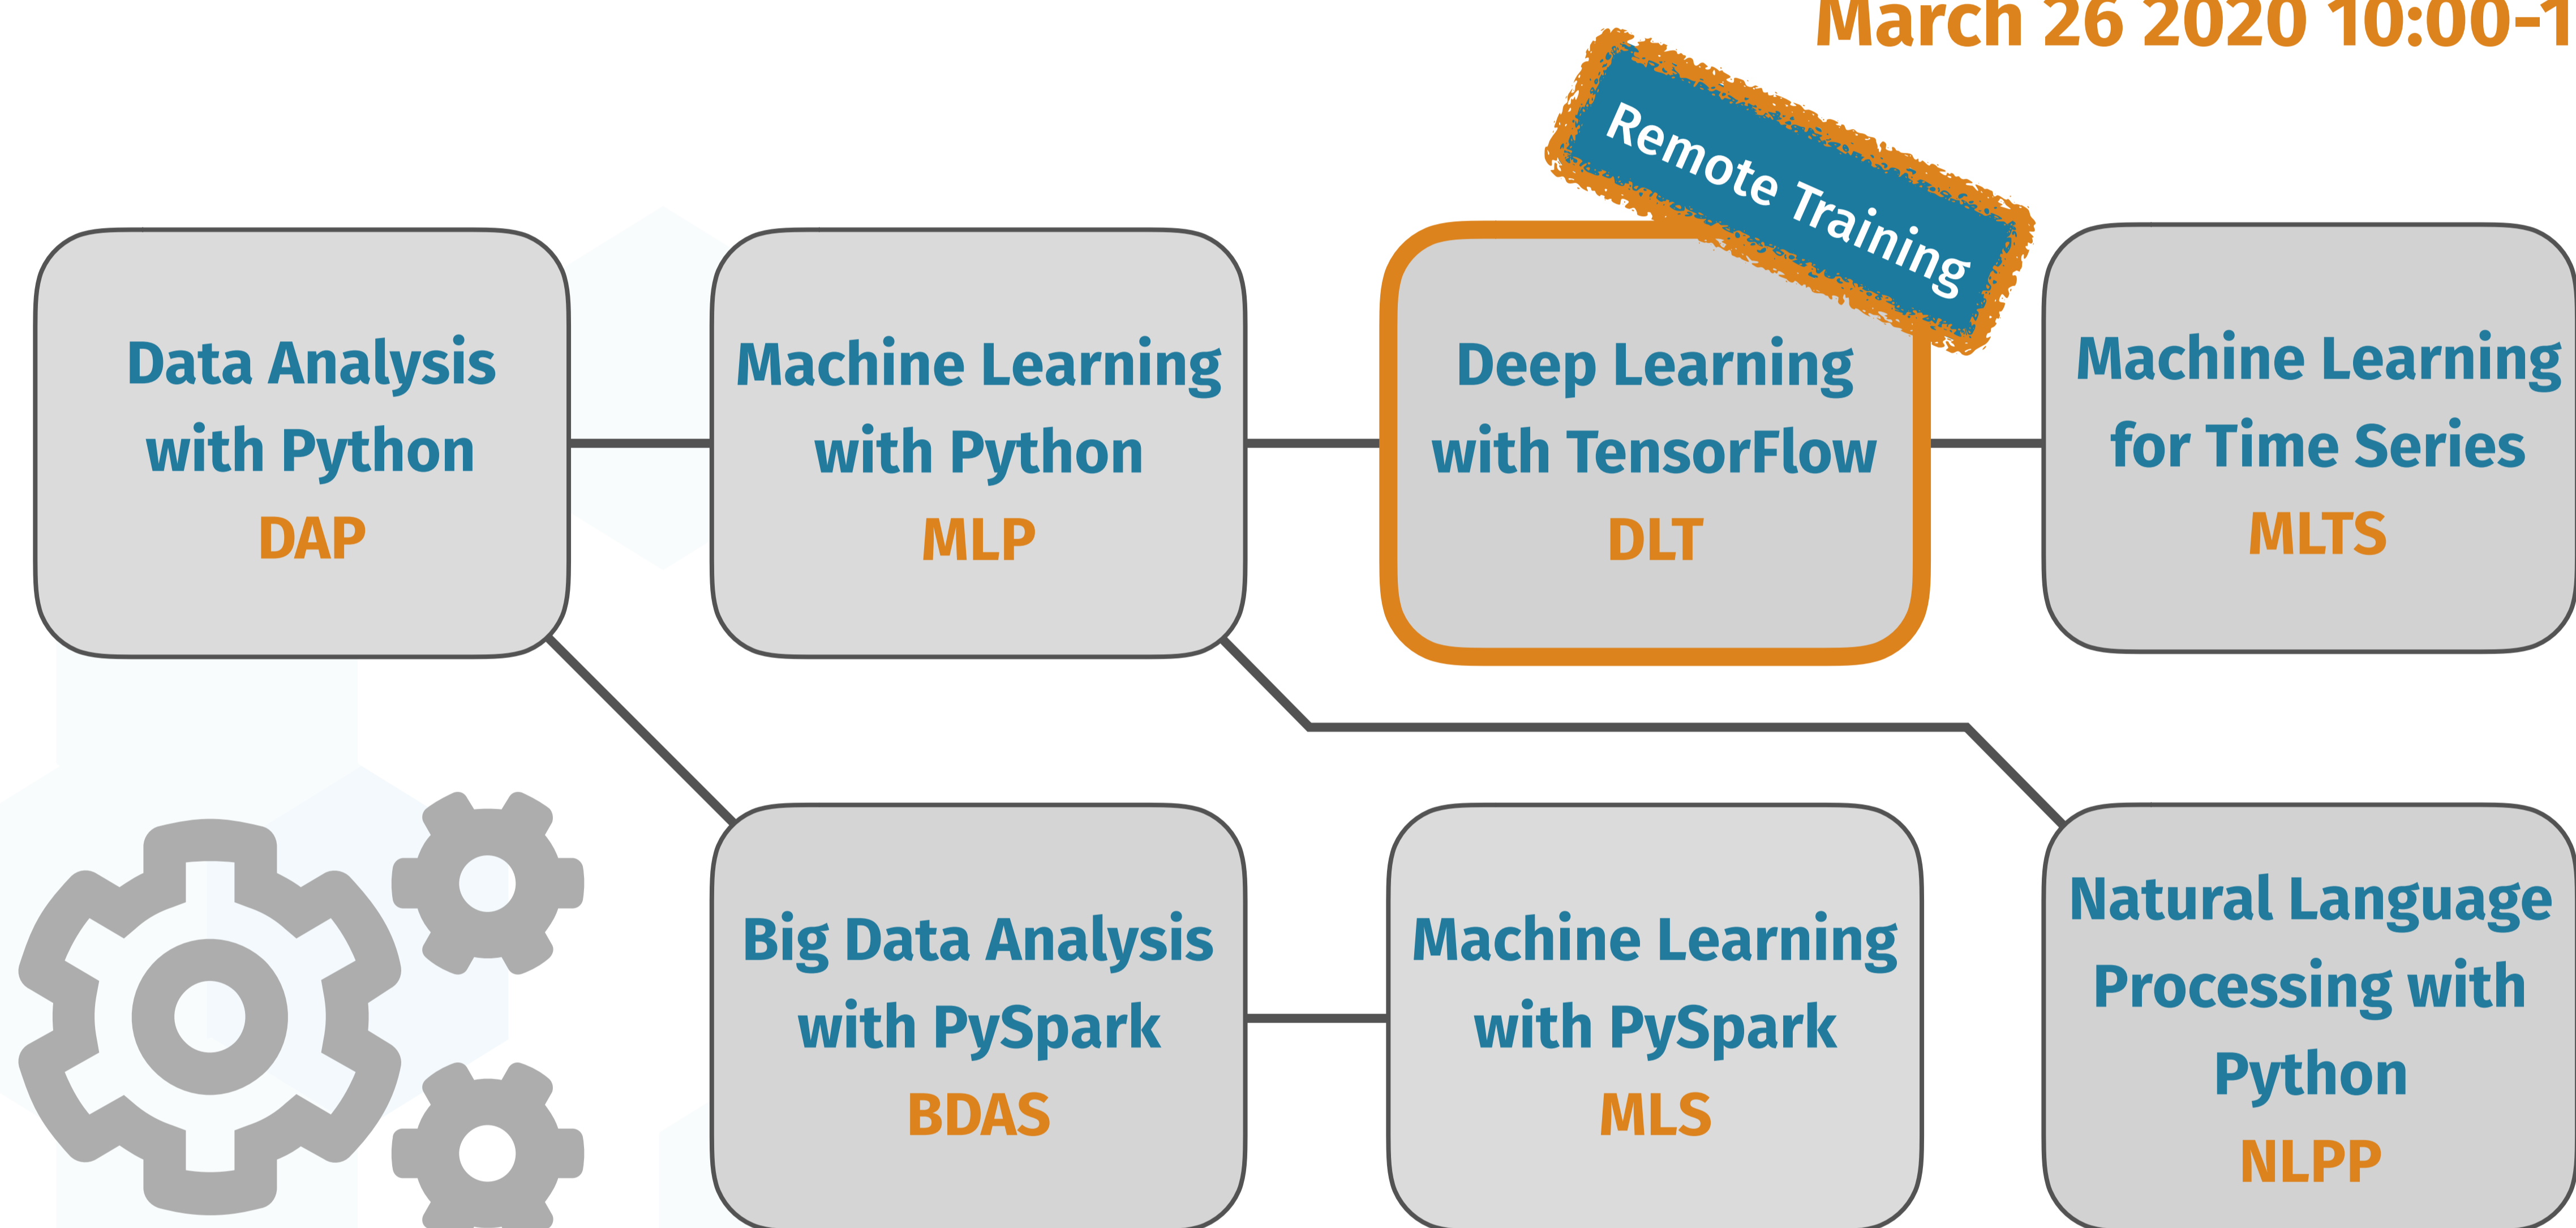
March 26 2020 10:00-1

Remote Training

Data Analysis with Python
DAP

Machine Learning with Python
MLP

Deep Learning with TensorFlow
DLT

Machine Learning for Time Series
MLTS

Big Data Analysis with PySpark
BDAS

Machine Learning with PySpark
MLS

Natural Language Processing with Python
NLPP